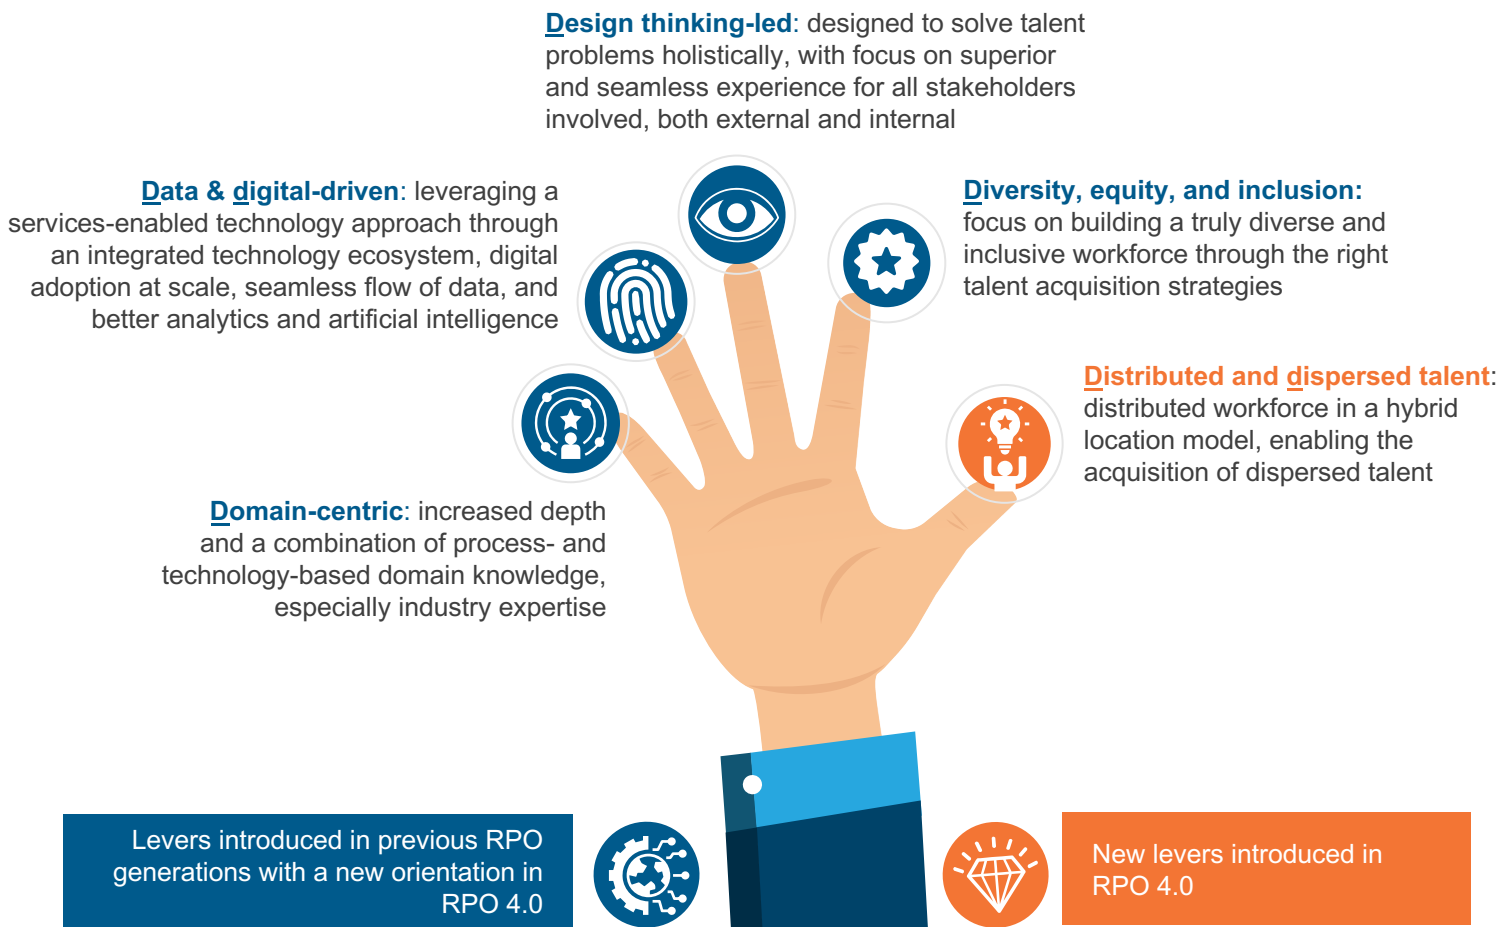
**Design thinking-led**: designed to solve talent problems holistically, with focus on superior and seamless experience for all stakeholders involved, both external and internal

**Data & digital-driven**: leveraging a services-enabled technology approach through an integrated technology ecosystem, digital adoption at scale, seamless flow of data, and better analytics and artificial intelligence

**Diversity, equity, and inclusion:** focus on building a truly diverse and inclusive workforce through the right talent acquisition strategies

**Distributed and dispersed talent**: distributed workforce in a hybrid location model, enabling the acquisition of dispersed talent

**Domain-centric**: increased depth and a combination of process- and technology-based domain knowledge, especially industry expertise

Levers introduced in previous RPO generations with a new orientation in RPO 4.0

New levers introduced in RPO 4.0